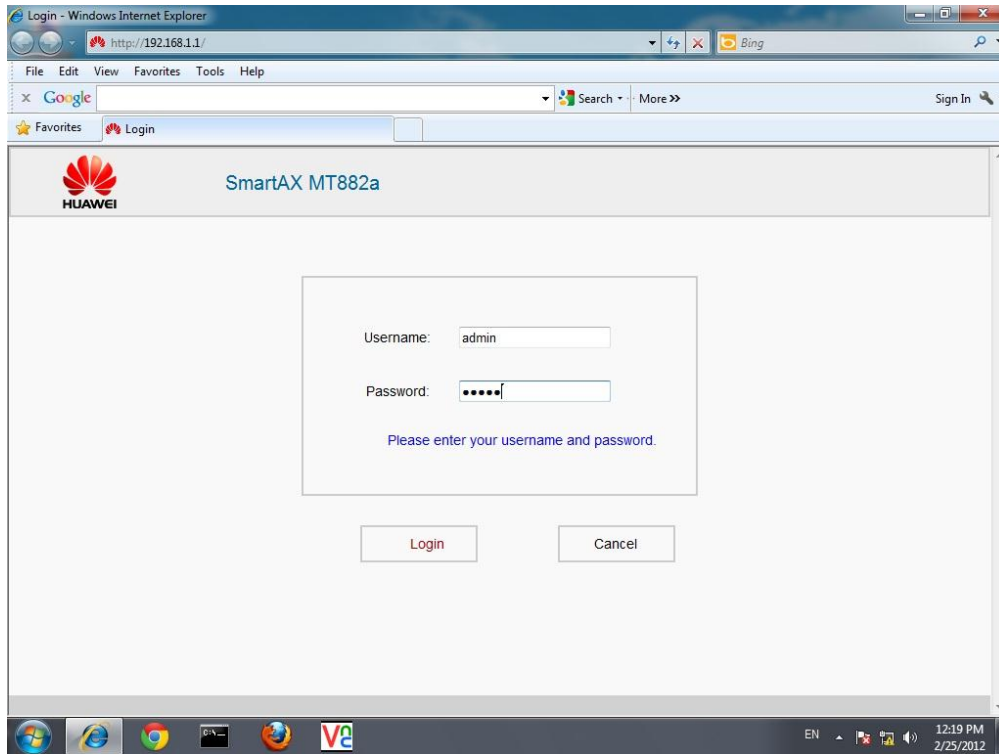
Login - Windows Internet Explorer

http://192.168.1.1/

Bing

File Edit View Favorites Tools Help

x Google

Search · More »

Sign In

Favorites

Login

HUAWEI

SmartAX MT882a

Username: admin

Password: •••••

Please enter your username and password.

Login

Cancel

EN

12:19 PM
2/25/2012